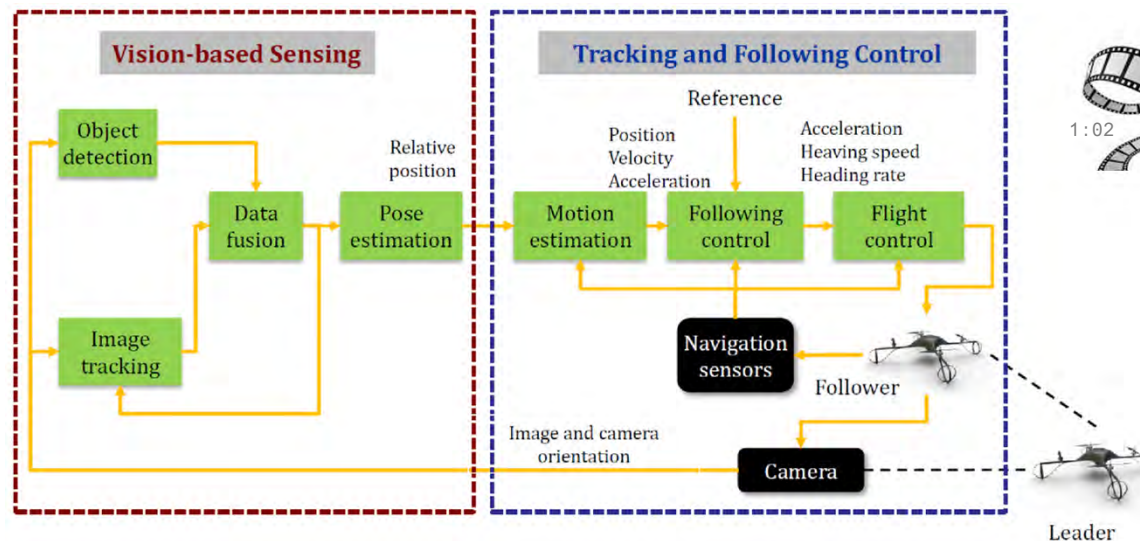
Vision-based Sensing

Tracking and Following Control

1:02

Reference

Object detection

Relative position

Position
Velocity
Acceleration

Acceleration
Heaving speed
Heading rate

Data fusion

Pose estimation

Motion estimation

Following control

Flight control

Image tracking

Navigation sensors

Follower

Image and camera orientation

Camera

Leader